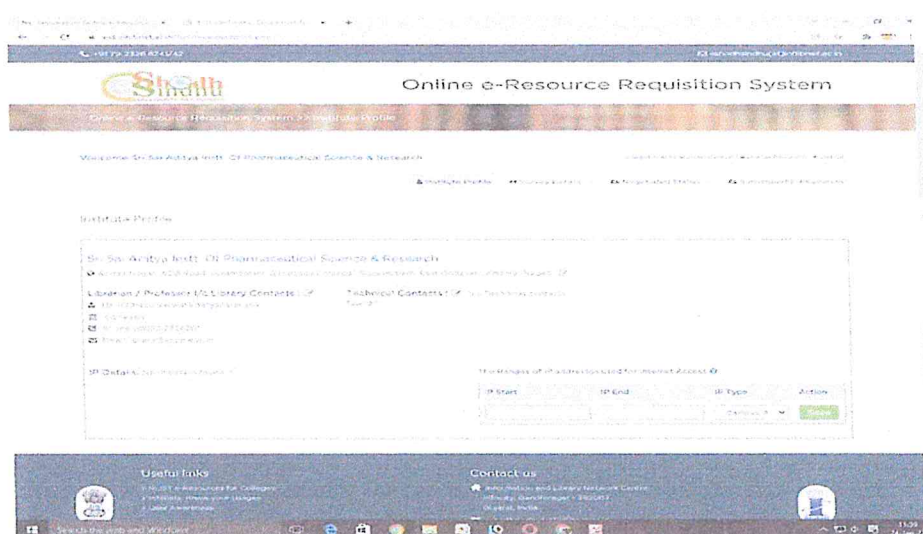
+91 79 2326 8741/42

Shodh Sindhu

Online e-Resource Requisition System

Online e-Resource Requisition System >> Institute Profile

Welcome Sri Sai Aditya Instt. Of Pharmaceutical Science & Research

Institute Profile

Technical Contacts Negotiation Status Subscription Payments

Institute Profile

Sri Sai Aditya Instt. Of Pharmaceutical Science & Research

Librarian / Professor I/c Library Contacts :

Technical Contacts :

IP Details

IP Start IP End IP Type Action

Useful links

Contact us

Information and Library Network Centre

Gandhinagar

Gujarat, India

Search the web and Windows